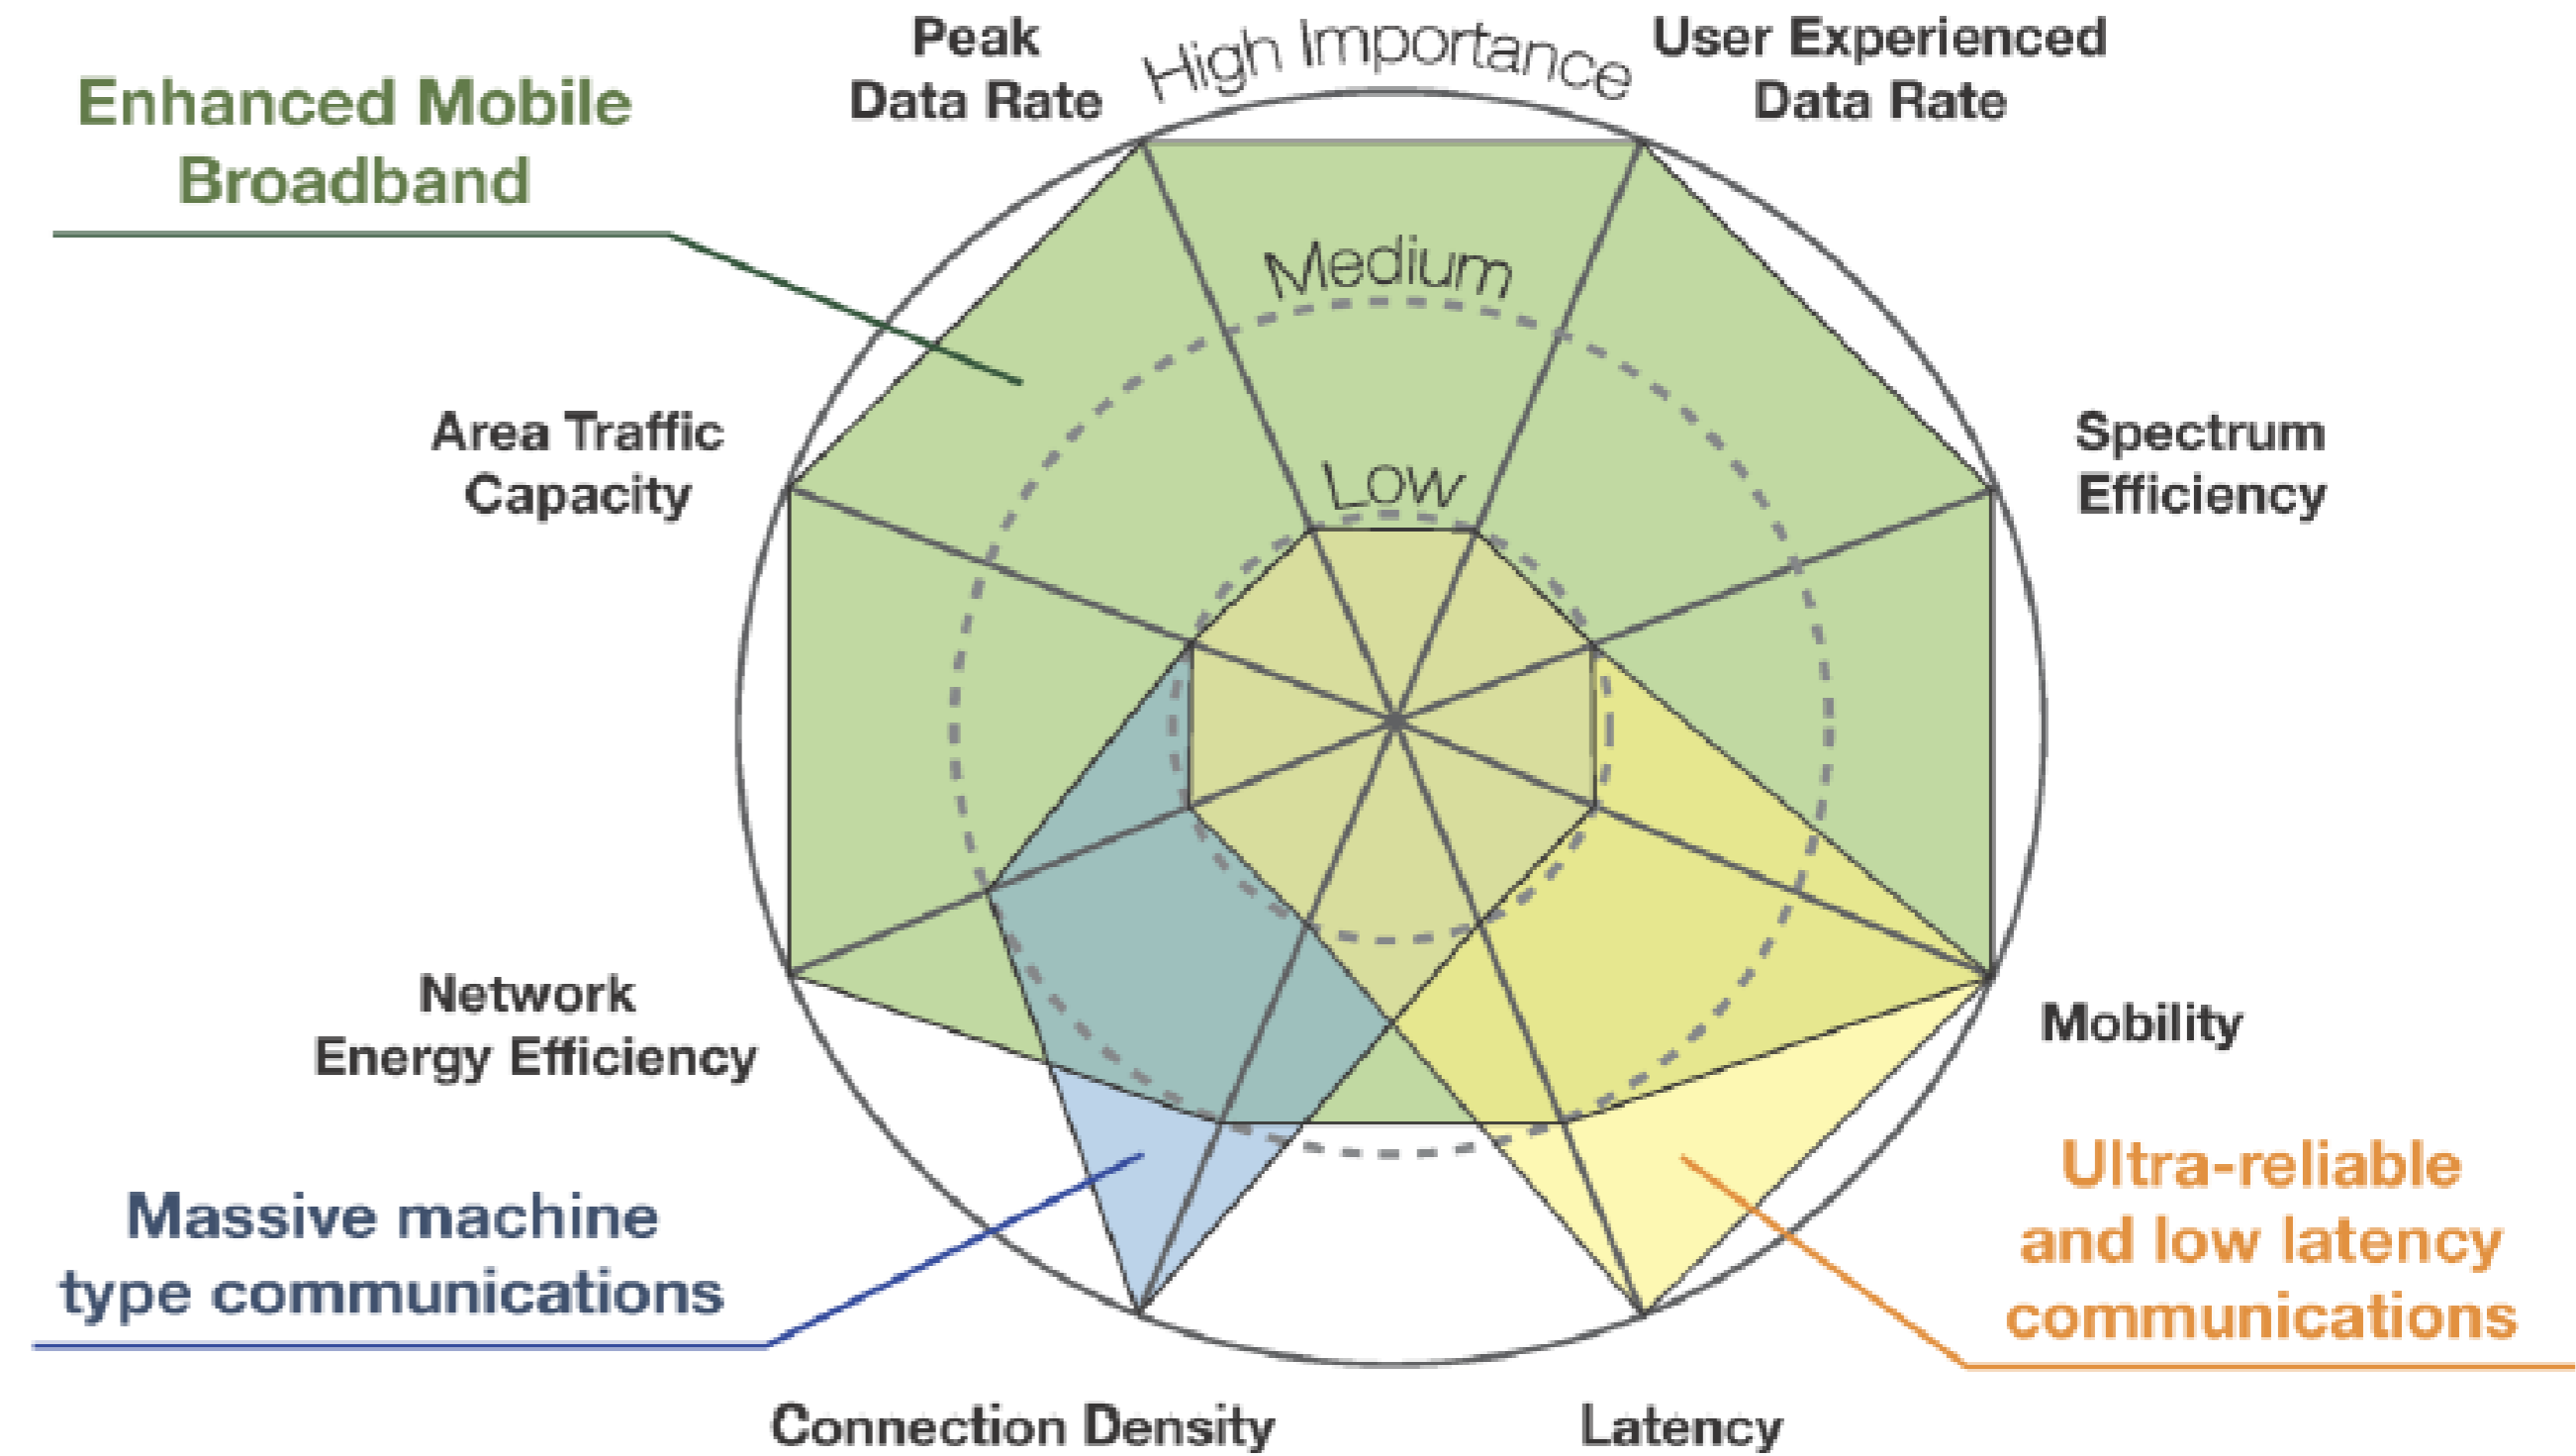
Enhanced Mobile Broadband

Peak Data Rate

High Importance

User Experienced Data Rate

Medium

Low

Area Traffic Capacity

Spectrum Efficiency

Network Energy Efficiency

Mobility

Massive machine type communications

Ultra-reliable and low latency communications

Connection Density

Latency